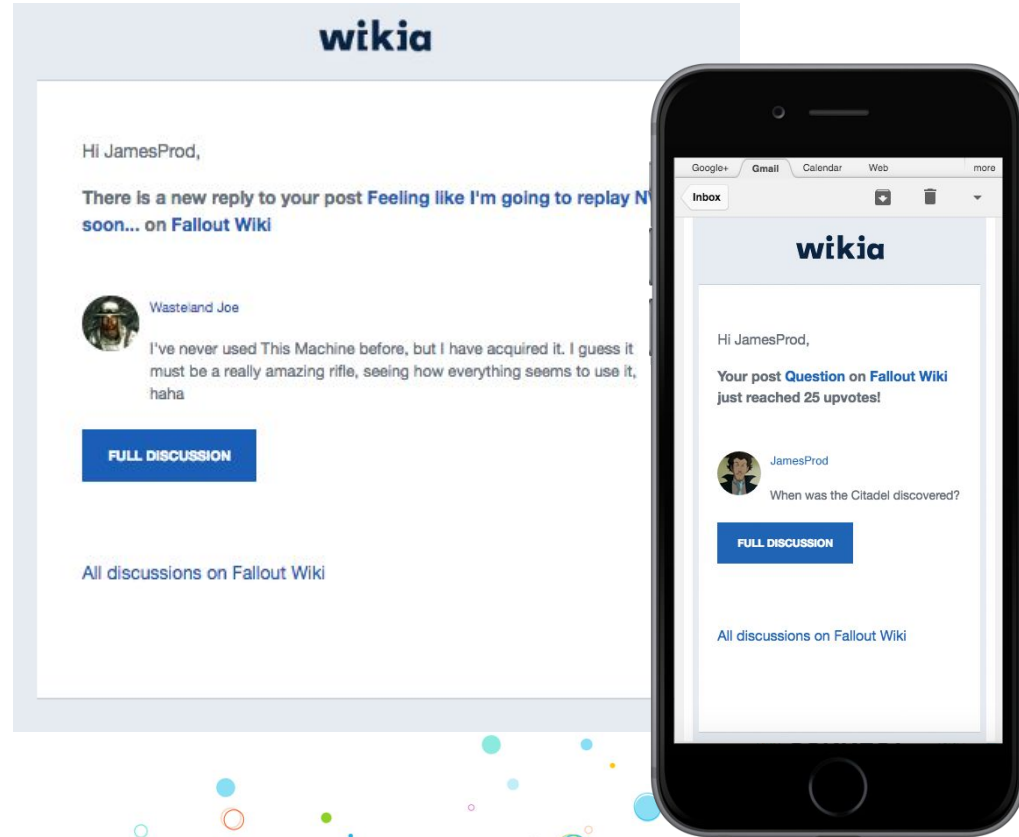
wikia

Hi JamesProd,

There is a new reply to your post Feeling like I'm going to replay NV soon... on Fallout Wiki

Wasteland Joe

I've never used This Machine before, but I have acquired it. I guess it must be a really amazing rifle, seeing how everything seems to use it, haha

FULL DISCUSSION

All discussions on Fallout Wiki

Google+ Gmail Calendar Web more

Inbox

wikia

Hi JamesProd,

Your post Question on Fallout Wiki just reached 25 upvotes!

JamesProd

When was the Citadel discovered?

FULL DISCUSSION

All discussions on Fallout Wiki